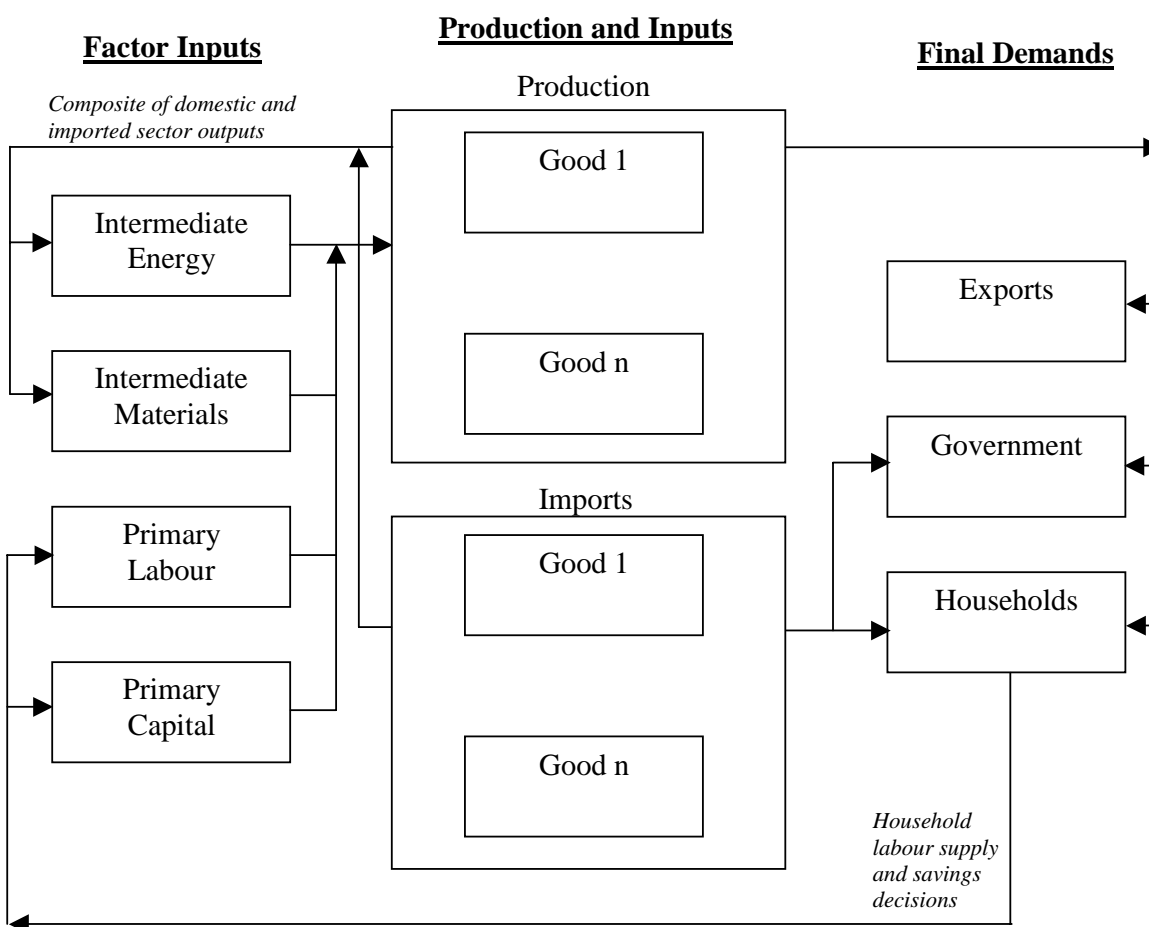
Factor Inputs

Production and Inputs

Final Demands

Composite of domestic and imported sector outputs

Production

Good 1

Good n

Intermediate Energy

Intermediate Materials

Primary Labour

Primary Capital

Imports

Good 1

Good n

Exports

Government

Households

Household labour supply and savings decisions